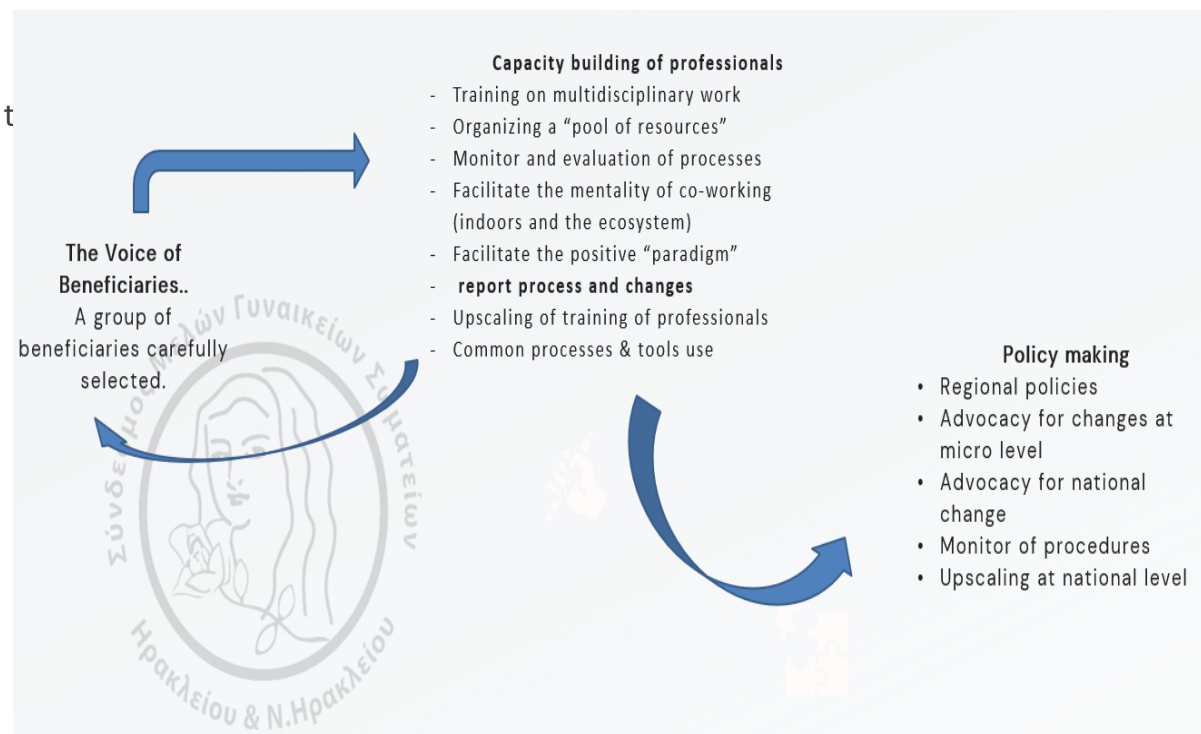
t

Capacity building of professionals
- Training on multidisciplinary work
- Organizing a "pool of resources"
- Monitor and evaluation of processes
- Facilitate the mentality of co-working (indoors and the ecosystem)
- Facilitate the positive "paradigm"
- report process and changes
- Upscaling of training of professionals
- Common processes & tools use

The Voice of Beneficiaries..
A group of beneficiaries carefully selected.

Policy making
• Regional policies
• Advocacy for changes at micro level
• Advocacy for national change
• Monitor of procedures
• Upscaling at national level

Σύνδεσμος Μελών Γυναικείων Σωματείων
Ηρακλείου & Ν.Ηρακλείου